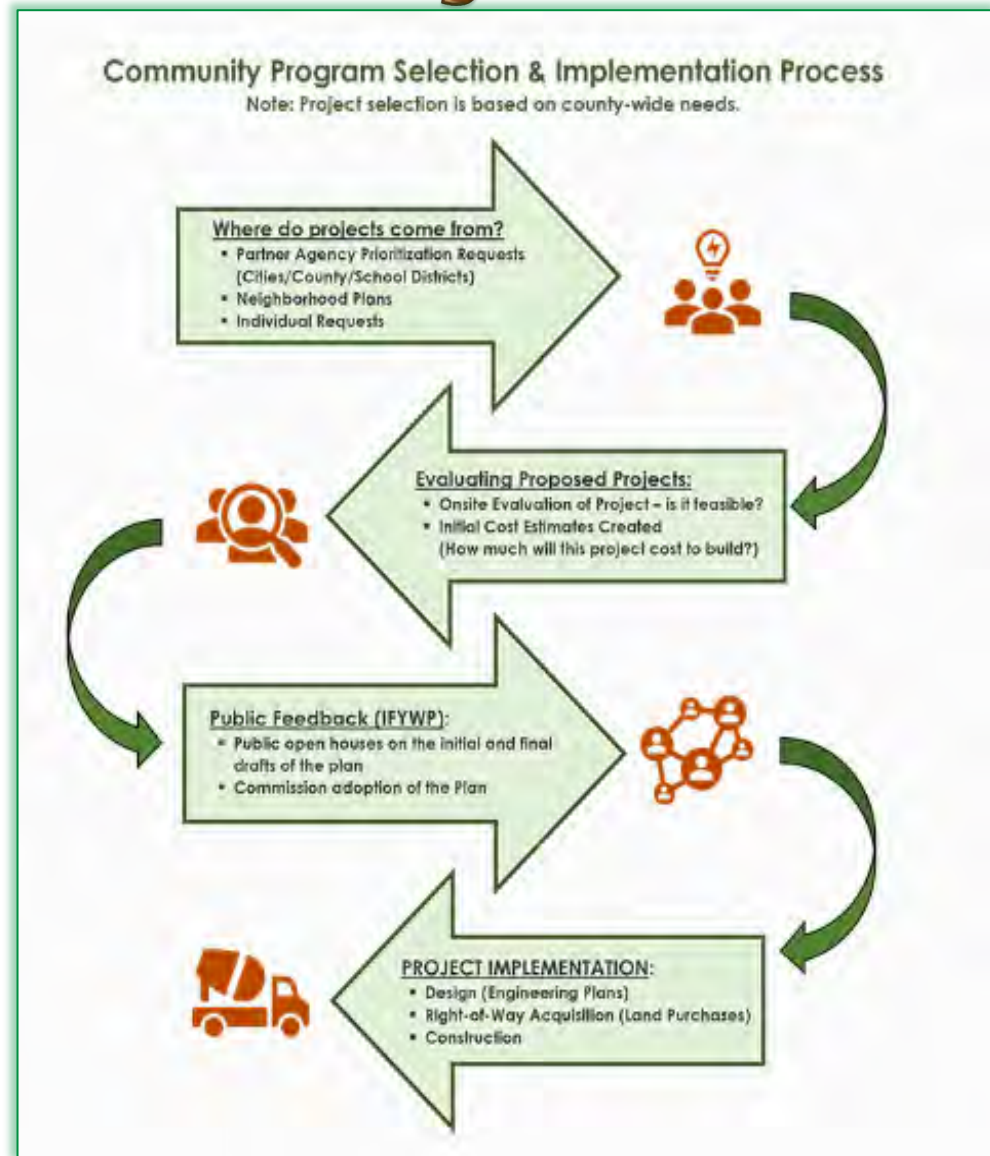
Community Program Selection & Implementation Process
Note: Project selection is based on county-wide needs.

Where do projects come from?
• Partner Agency Prioritization Requests (Cities/County/School Districts)
• Neighborhood Plans
• Individual Requests

Evaluating Proposed Projects:
• Onsite Evaluation of Project – is it feasible?
• Initial Cost Estimates Created (How much will this project cost to build?)

Public Feedback (IFYWP):
• Public open houses on the initial and final drafts of the plan
• Commission adoption of the Plan

PROJECT IMPLEMENTATION:
• Design (Engineering Plans)
• Right-of-Way Acquisition (Land Purchases)
• Construction